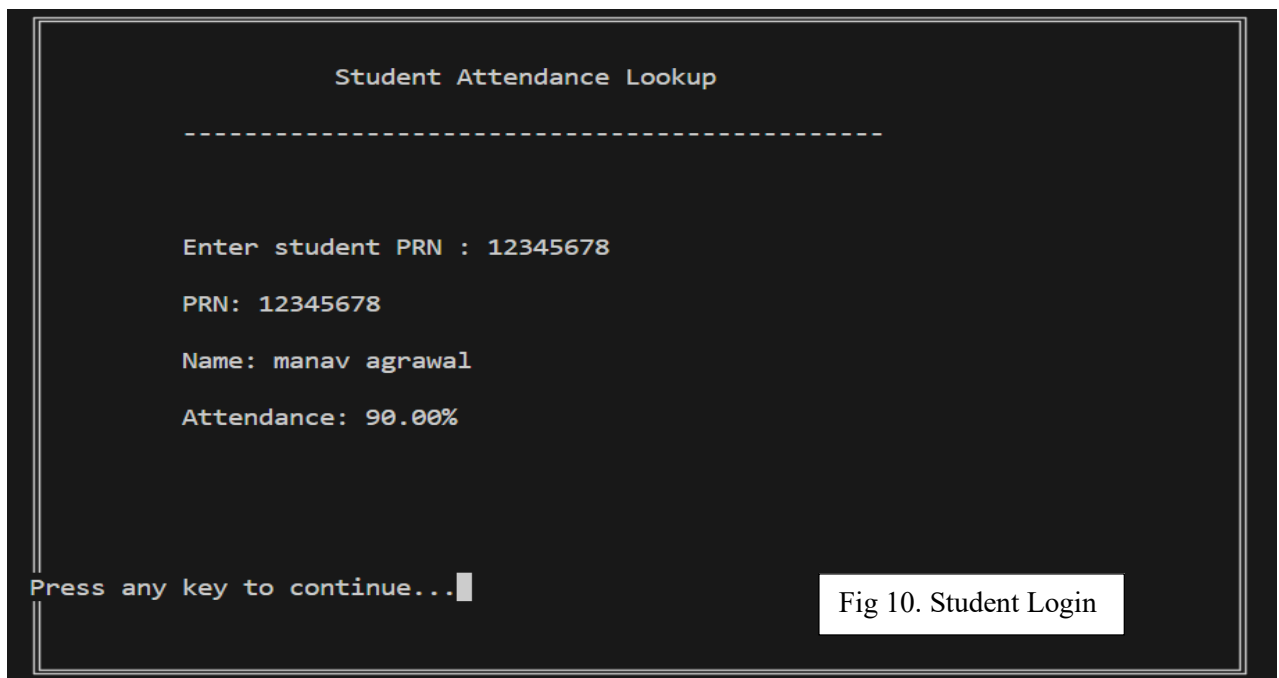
Student Attendance Lookup

--------------------------------------------

Enter student PRN : 12345678

PRN: 12345678

Name: manav agrawal

Attendance: 90.00%

Press any key to continue...

Fig 10. Student Login